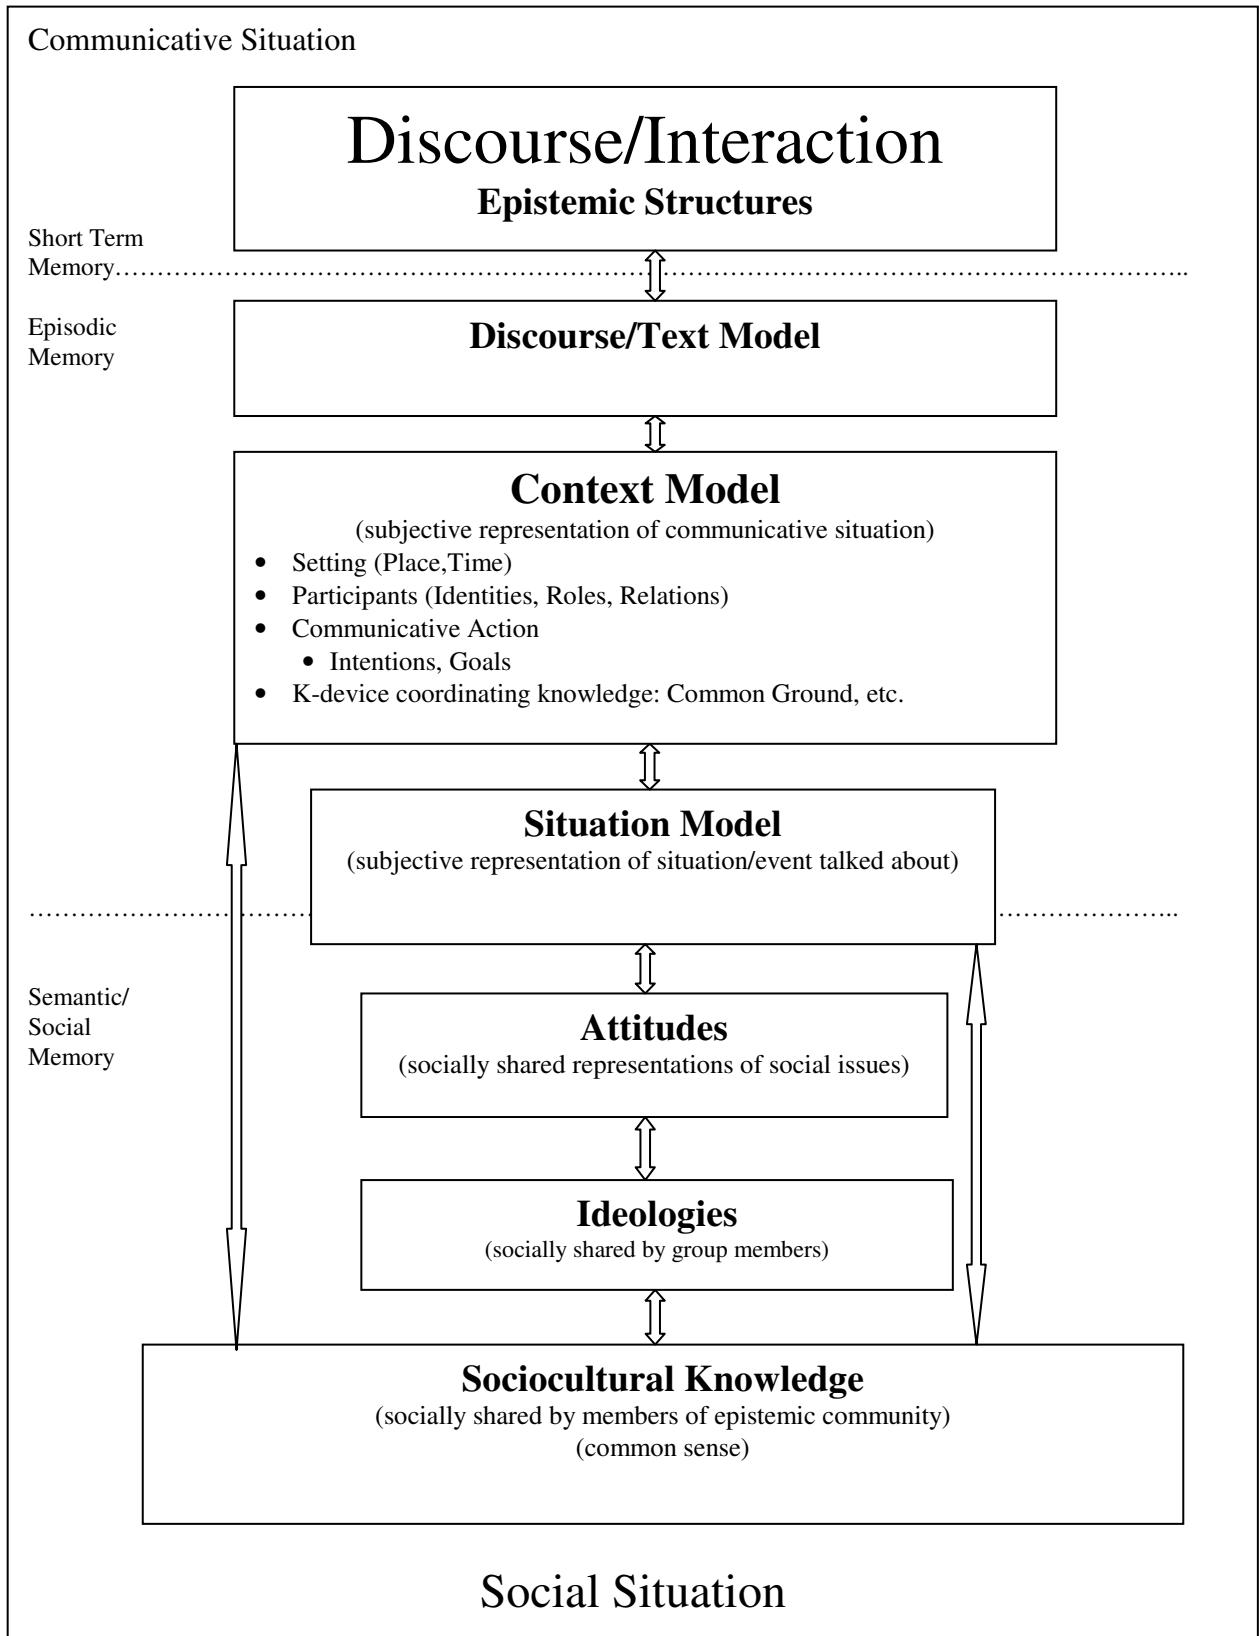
Communicative Situation

Discourse/Interaction
**Epistemic Structures**

Short Term Memory

Episodic Memory

**Discourse/Text Model**

**Context Model**
(subjective representation of communicative situation)
- Setting (Place,Time)
- Participants (Identities, Roles, Relations)
- Communicative Action
  - Intentions, Goals
- K-device coordinating knowledge: Common Ground, etc.

**Situation Model**
(subjective representation of situation/event talked about)

Semantic/ Social Memory

**Attitudes**
(socially shared representations of social issues)

**Ideologies**
(socially shared by group members)

**Sociocultural Knowledge**
(socially shared by members of epistemic community)
(common sense)

Social Situation